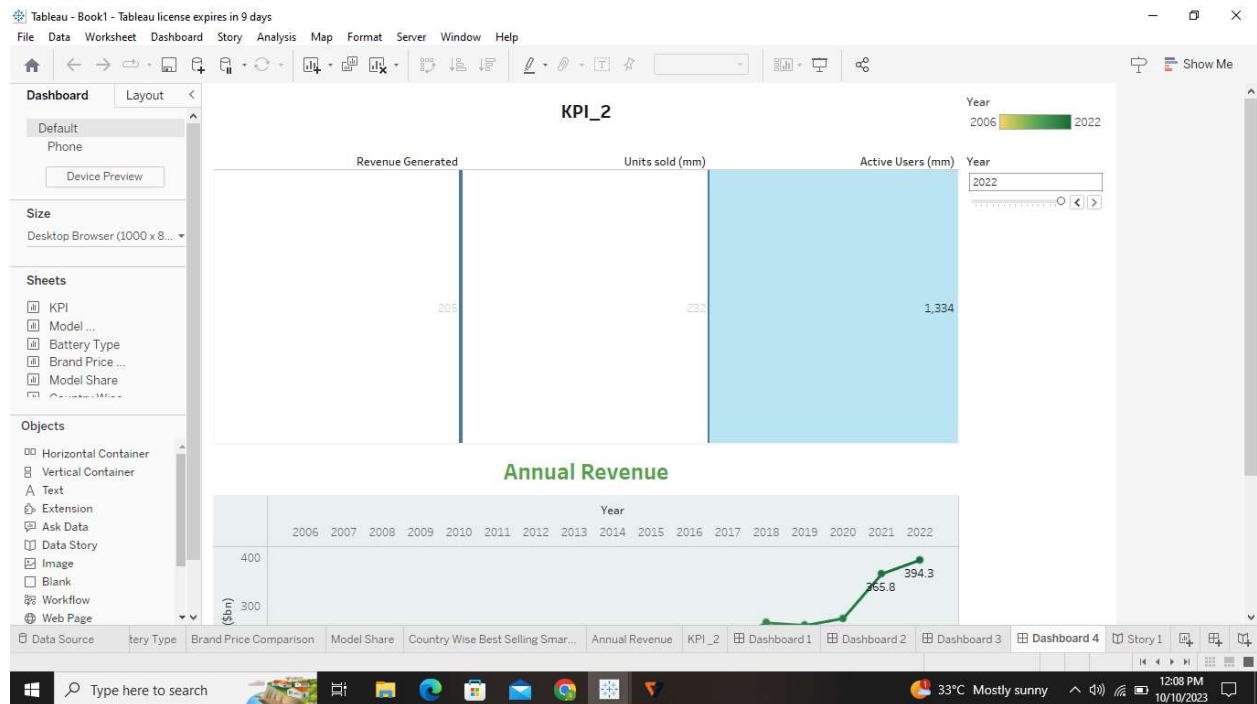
Tableau - Book1 - Tableau license expires in 9 days

File Data Worksheet Dashboard Story Analysis Map Format Server Window Help

Show Me

Dashboard Layout

Default
Phone
Device Preview

Size
Desktop Browser (1000 x 8...

Sheets
KPI
Model ...
Battery Type
Brand Price ...
Model Share
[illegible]

Objects
Horizontal Container
Vertical Container
Text
Extension
Ask Data
Data Story
Image
Blank
Workflow
Web Page

KPI_2

Year
2006 2022

Revenue Generated Units sold (mm) Active Users (mm)

205 232 1,334

Year
2022

Annual Revenue

Year
2006 2007 2008 2009 2010 2011 2012 2013 2014 2015 2016 2017 2018 2019 2020 2021 2022

400
300
($bn)
394.3
365.8

Data Source tery Type Brand Price Comparison Model Share Country Wise Best Selling Smar... Annual Revenue KPI_2 Dashboard 1 Dashboard 2 Dashboard 3 Dashboard 4 Story 1

Type here to search

33°C Mostly sunny 12:08 PM 10/10/2023